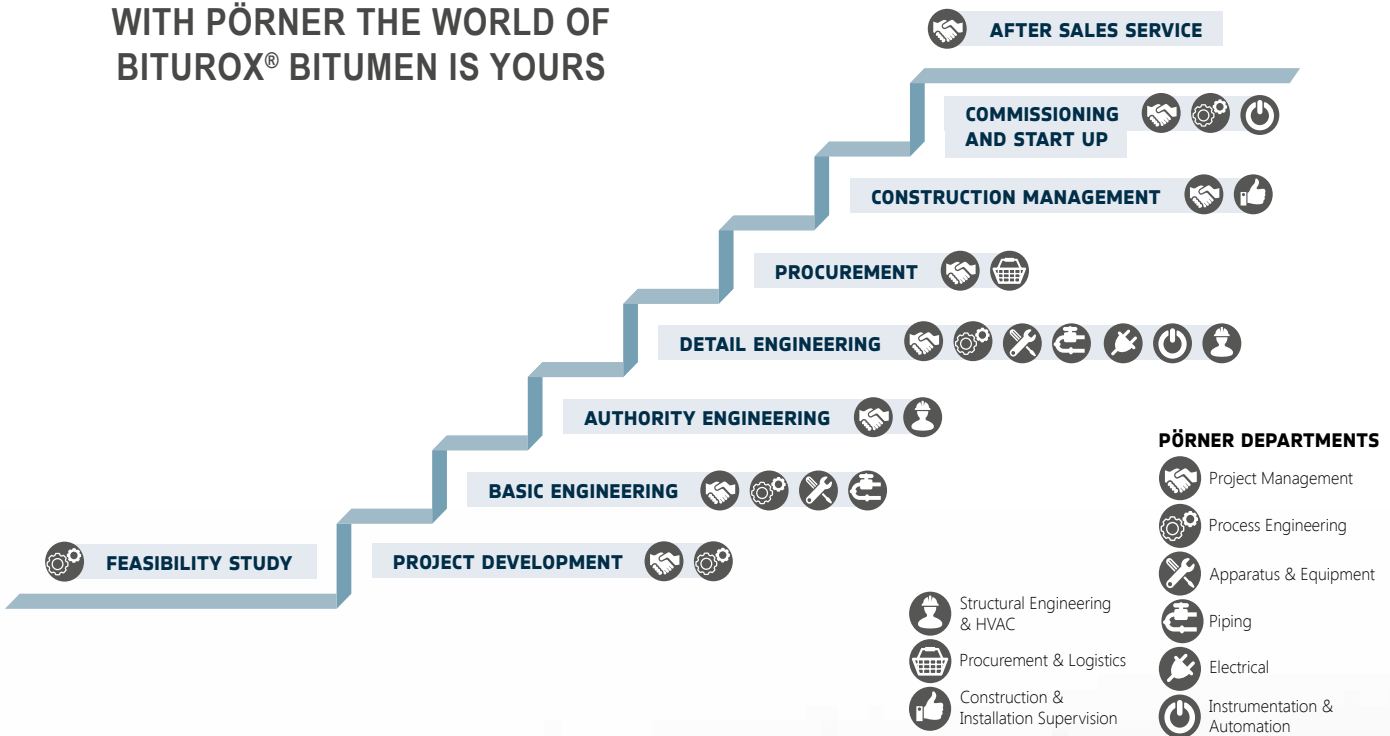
WITH PÖRNER THE WORLD OF BITUROX® BITUMEN IS YOURS

AFTER SALES SERVICE

COMMISSIONING AND START UP

CONSTRUCTION MANAGEMENT

PROCUREMENT

DETAIL ENGINEERING

AUTHORITY ENGINEERING

BASIC ENGINEERING

PROJECT DEVELOPMENT

FEASIBILITY STUDY

PÖRNER DEPARTMENTS

Project Management

Process Engineering

Apparatus & Equipment

Piping

Electrical

Instrumentation & Automation

Structural Engineering & HVAC

Procurement & Logistics

Construction & Installation Supervision